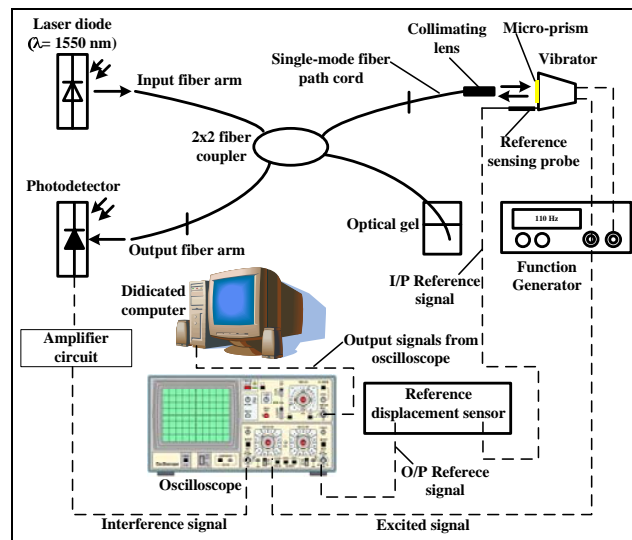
Laser diode
($\lambda$= 1550 nm)

Input fiber arm

Single-mode fiber path cord

Collimating lens

Micro-prism

Vibrator

2x2 fiber coupler

Reference sensing probe

Photodetector

Optical gel

110 Hz

Output fiber arm

I/P Reference signal

Function Generator

Didicated computer

Amplifier circuit

Output signals from oscilloscope

Reference displacement sensor

Oscilloscope

O/P Referece signal

Interference signal

Excited signal